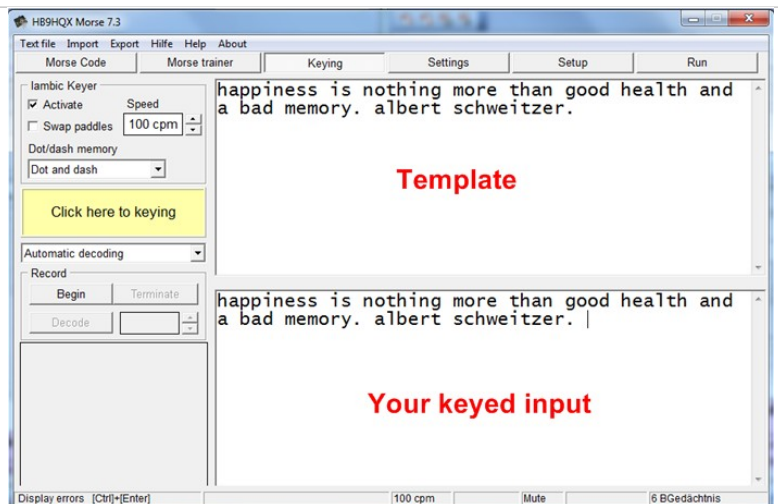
HB9HQX Morse 7.3

Text file Import Export Hilfe Help About

Morse Code | Morse trainer | Keying | Settings | Setup | Run

Iambic Keyer
Activate
Speed
Swap paddles
100 cpm
Dot/dash memory
Dot and dash

Click here to keying

Automatic decoding

Record
Begin
Terminate
Decode

happiness is nothing more than good health and a bad memory. albert schweitzer.

Template

happiness is nothing more than good health and a bad memory. albert schweitzer.

Your keyed input

Display errors [Ctrl]+[Enter] | 100 cpm | Mute | 6 BGedächtnis